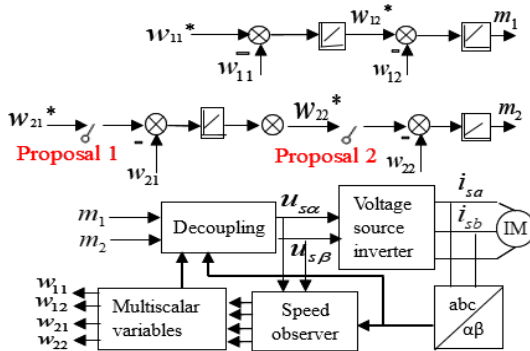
$w_{11}{}^{*}$

$w_{12}{}^{*}$

$m_1$

$-$

$w_{11}$

$-$

$w_{12}$

$w_{21}{}^{*}$

$W_{22}{}^{*}$

$m_2$

$-$

$-$

Proposal 1

Proposal 2

$w_{21}$

$w_{22}$

$m_1$

$m_2$

Decoupling

$u_{s\alpha}$

$u_{s\beta}$

Voltage source inverter

$i_{sa}$

$i_{sb}$

IM

$w_{11}$

$w_{12}$

$w_{21}$

$w_{22}$

Multiscalar variables

Speed observer

abc

αβ